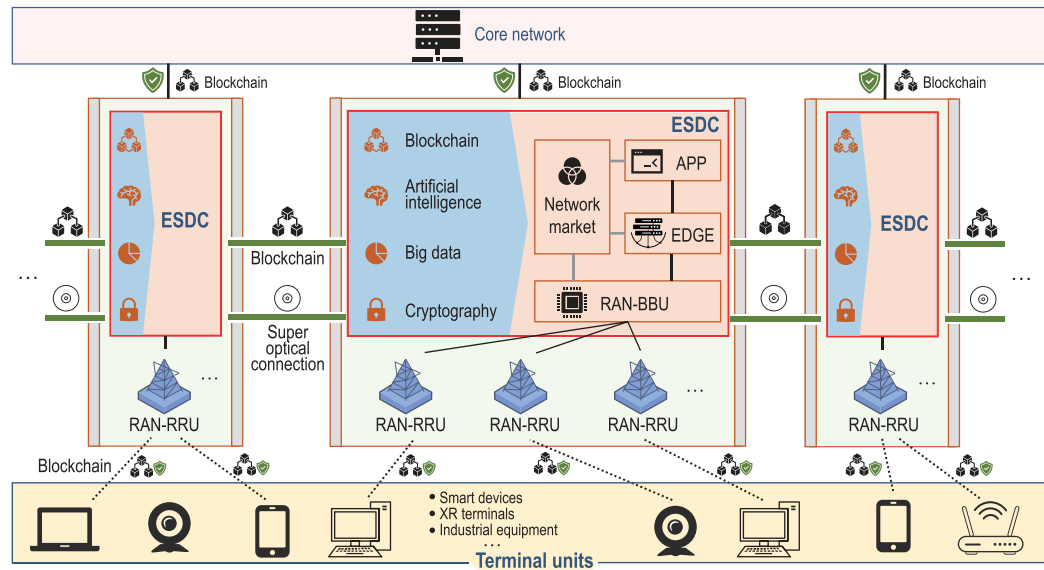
Core network

Blockchain

Blockchain

Blockchain

ESDC

ESDC

Blockchain

Artificial intelligence

Big data

Cryptography

Network market

APP

EDGE

RAN-BBU

ESDC

…

Blockchain

Super optical connection

…

RAN-RRU

…

RAN-RRU

RAN-RRU

…

RAN-RRU

RAN-RRU

…

Blockchain

• Smart devices
• XR terminals
• Industrial equipment
…

Terminal units